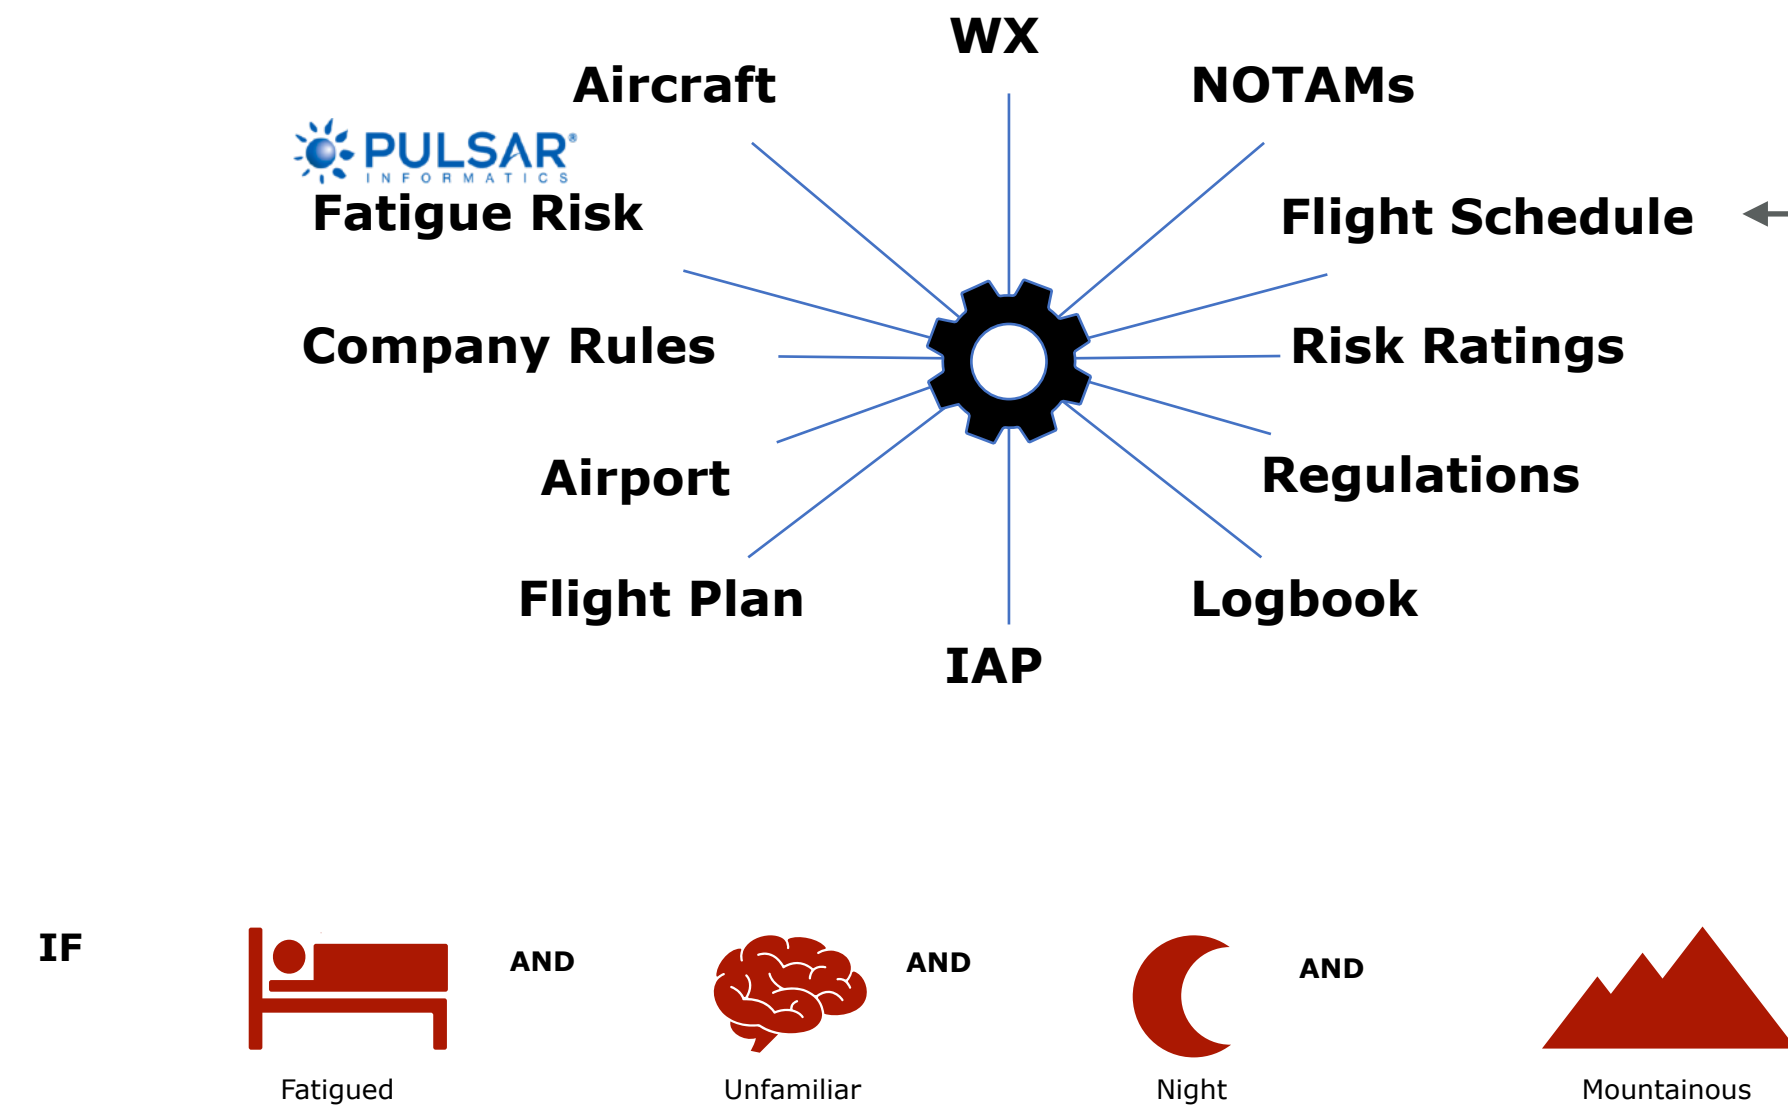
WX

Aircraft

NOTAMs

PULSAR®
INFORMATICS

Fatigue Risk

Flight Schedule

Company Rules

Risk Ratings

Airport

Regulations

Flight Plan

Logbook

IAP

IF

AND

AND

AND

Fatigued

Unfamiliar

Night

Mountainous